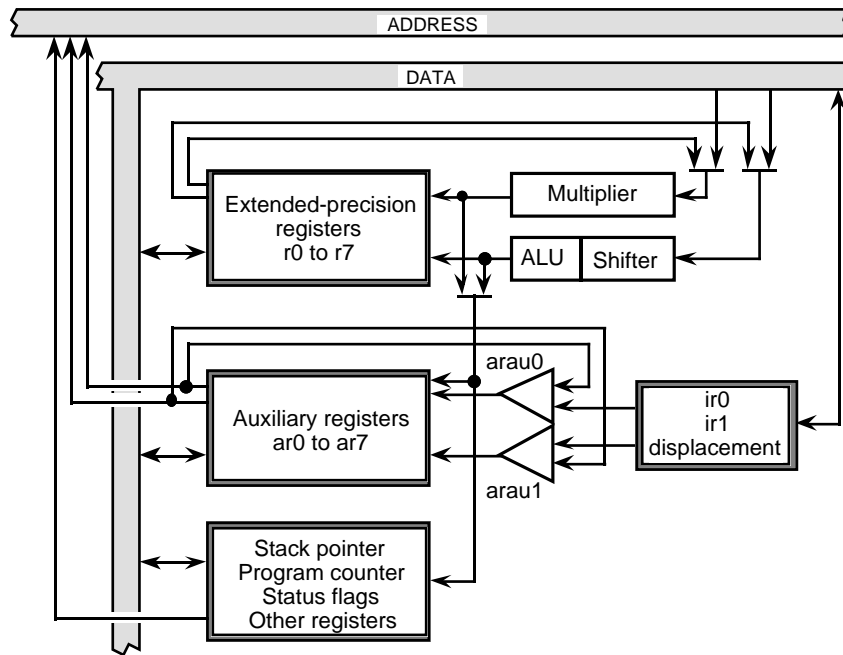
ADDRESS

DATA

Extended-precision registers r0 to r7

Multiplier

ALU

Shifter

arau0

Auxiliary registers ar0 to ar7

ir0
ir1
displacement

arau1

Stack pointer
Program counter
Status flags
Other registers